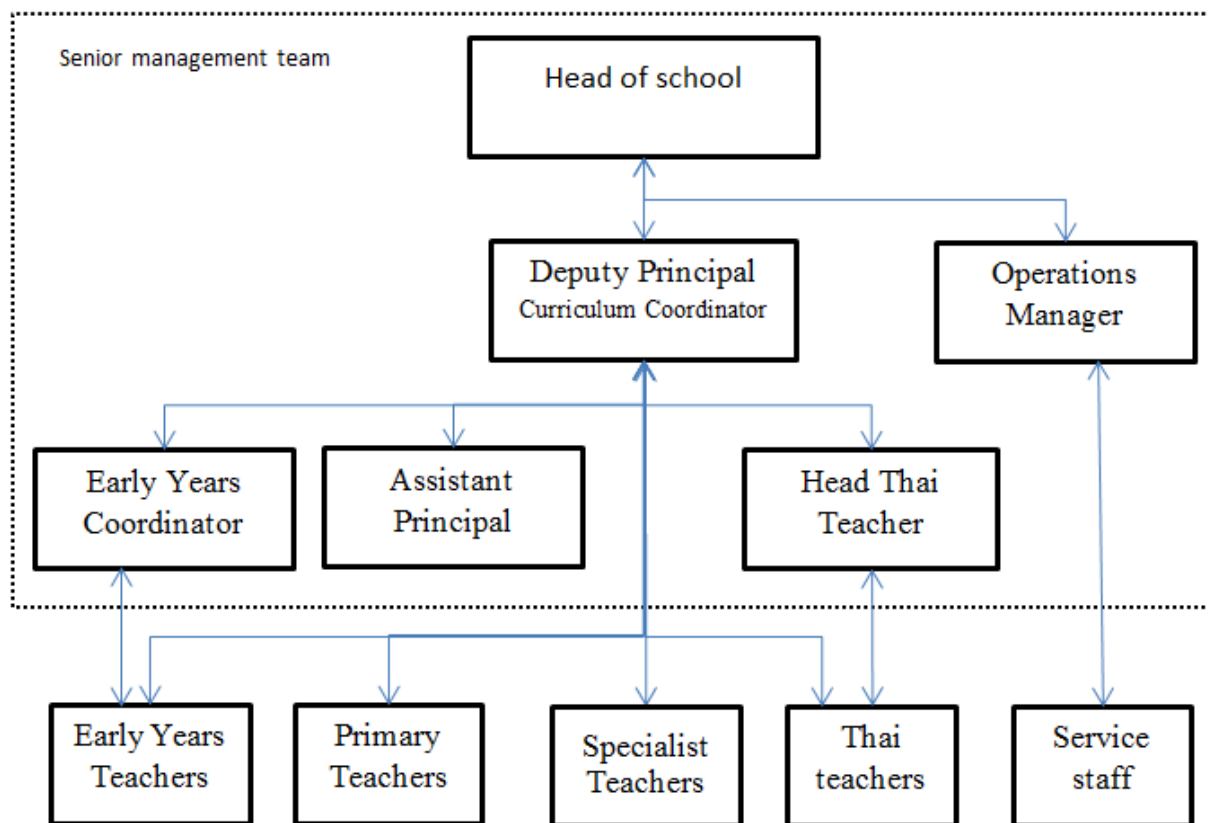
Senior management team

Head of school

Deputy Principal
Curriculum Coordinator

Operations Manager

Early Years Coordinator

Assistant Principal

Head Thai Teacher

Early Years Teachers

Primary Teachers

Specialist Teachers

Thai teachers

Service staff